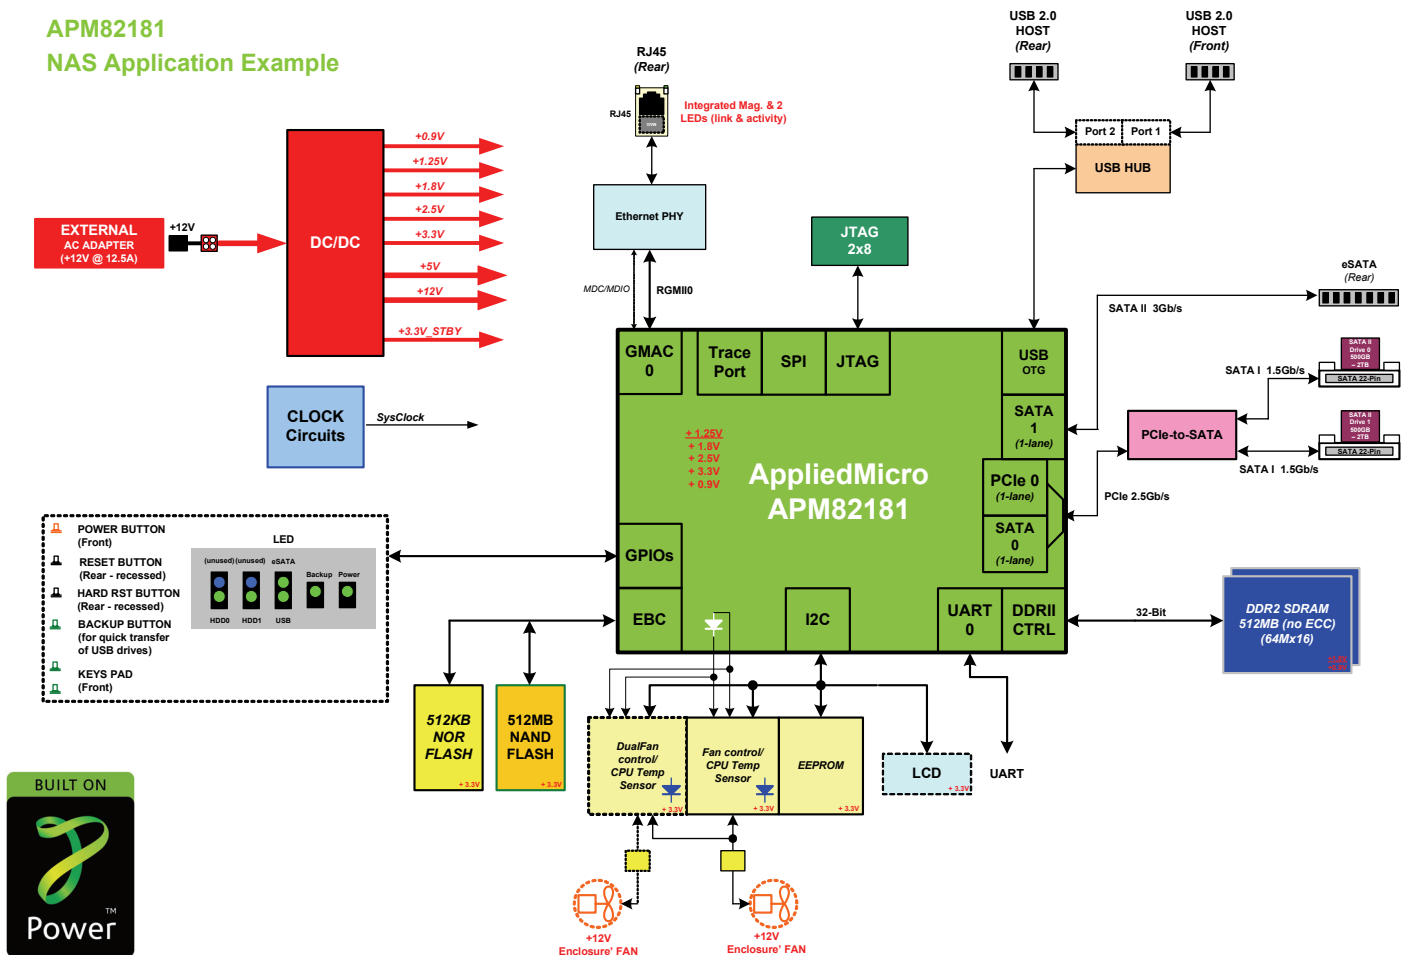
APM82181
NAS Application Example

EXTERNAL
AC ADAPTER
(+12V @ 12.5A)

+12V

DC/DC

+0.9V
+1.25V
+1.8V
+2.5V
+3.3V
+5V
+12V
+3.3V_STBY

CLOCK
Circuits

SysClock

RJ45
(Rear)

RJ45

Integrated Mag. & 2
LEDs (link & activity)

Ethernet PHY

MDC/MDIO

RGMII0

JTAG
2x8

USB 2.0
HOST
(Rear)

USB 2.0
HOST
(Front)

Port 2
Port 1

USB HUB

eSATA
(Rear)

SATA II 3Gb/s

SATA I 1.5Gb/s

SATA II
Drive 0
500GB
~ 2TB

SATA 22-Pin

SATA II
Drive 1
500GB
~ 2TB

SATA 22-Pin

PCIe-to-SATA

SATA I 1.5Gb/s

PCIe 2.5Gb/s

GMAC
0

Trace
Port

SPI

JTAG

USB
OTG

SATA
1
(1-lane)

PCIe 0
(1-lane)

SATA
0
(1-lane)

+ 1.25V
+ 1.8V
+ 2.5V
+ 3.3V
+ 0.9V

AppliedMicro
APM82181

GPIOs

EBC

I2C

UART
0

DDRII
CTRL

32-Bit

DDR2 SDRAM
512MB (no ECC)
(64Mx16)

POWER BUTTON
(Front)

RESET BUTTON
(Rear - recessed)

HARD RST BUTTON
(Rear - recessed)

BACKUP BUTTON
(for quick transfer
of USB drives)

KEYS PAD
(Front)

LED

(unused) (unused) eSATA
Backup Power
HDD0 HDD1 USB

512KB
NOR
FLASH

+ 3.3V

512MB
NAND
FLASH

+ 3.3V

DualFan
control/
CPU Temp
Sensor

+ 3.3V

Fan control/
CPU Temp
Sensor

+ 3.3V

EEPROM

+ 3.3V

LCD

+ 3.3V

UART

+12V
Enclosure' FAN

+12V
Enclosure' FAN

BUILT ON
Power™